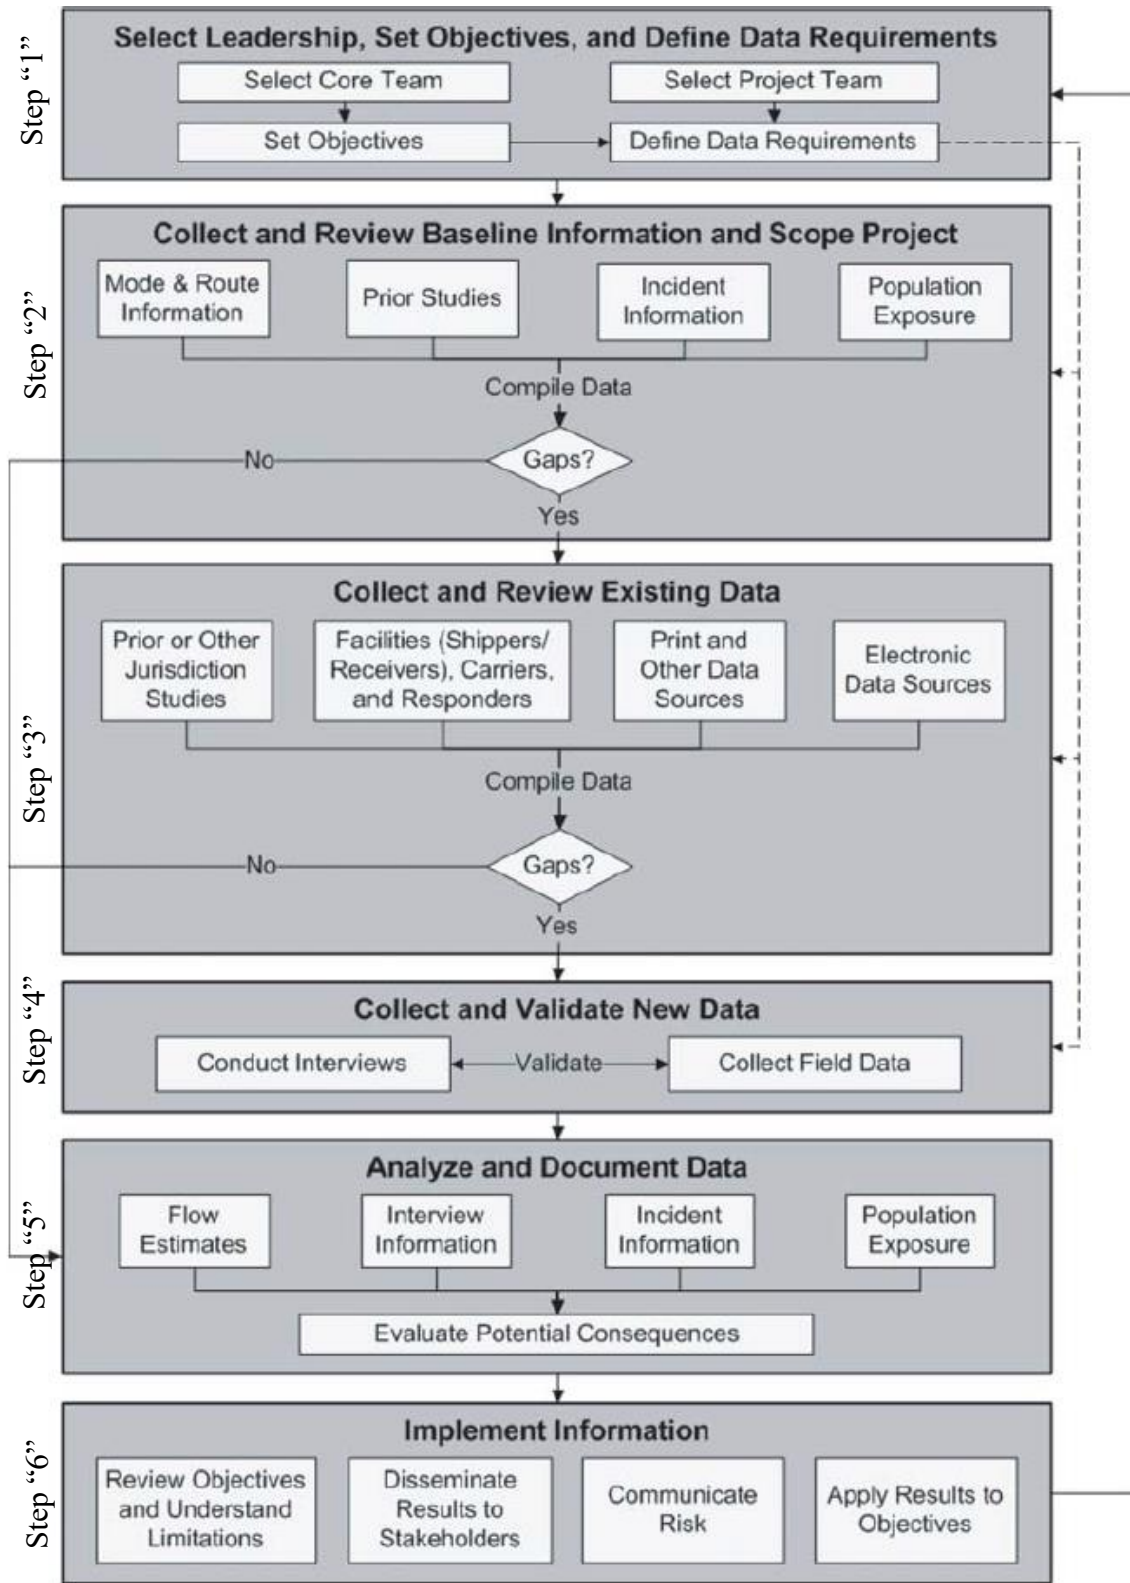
Step "1"
Select Leadership, Set Objectives, and Define Data Requirements
Select Core Team
Select Project Team
Set Objectives
Define Data Requirements

Step "2"
Collect and Review Baseline Information and Scope Project
Mode & Route Information
Prior Studies
Incident Information
Population Exposure
Compile Data
Gaps?
No
Yes

Step "3"
Collect and Review Existing Data
Prior or Other Jurisdiction Studies
Facilities (Shippers/ Receivers), Carriers, and Responders
Print and Other Data Sources
Electronic Data Sources
Compile Data
Gaps?
No
Yes

Step "4"
Collect and Validate New Data
Conduct Interviews
Validate
Collect Field Data

Step "5"
Analyze and Document Data
Flow Estimates
Interview Information
Incident Information
Population Exposure
Evaluate Potential Consequences

Step "6"
Implement Information
Review Objectives and Understand Limitations
Disseminate Results to Stakeholders
Communicate Risk
Apply Results to Objectives